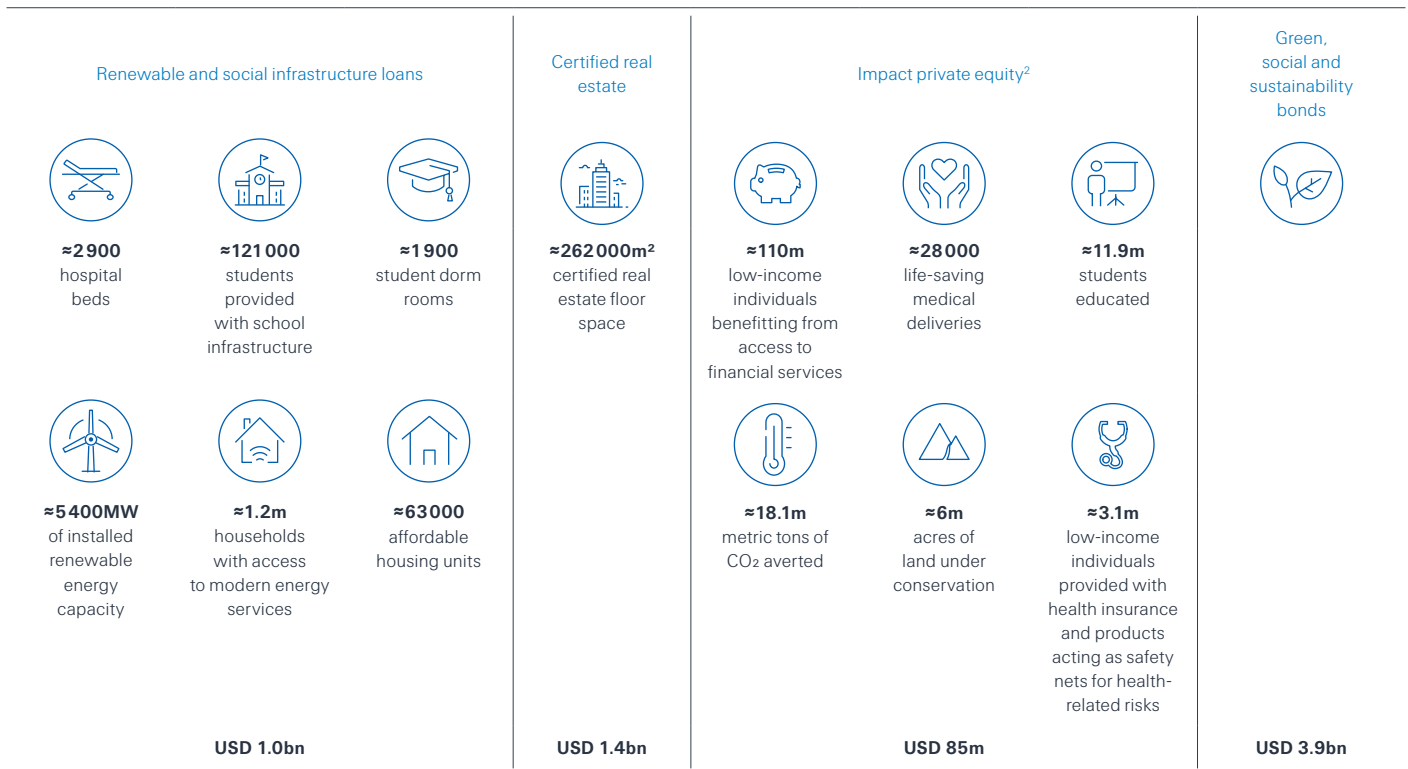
Renewable and social infrastructure loans

≈2900
hospital beds

≈121000
students provided with school infrastructure

≈1900
student dorm rooms

≈5400MW
of installed renewable energy capacity

≈1.2m
households with access to modern energy services

≈63000
affordable housing units

USD 1.0bn

Certified real estate

≈262000m²
certified real estate floor space

USD 1.4bn

Impact private equity$^2$

≈110m
low-income individuals benefitting from access to financial services

≈28000
life-saving medical deliveries

≈11.9m
students educated

≈18.1m
metric tons of $CO_2$ averted

≈6m
acres of land under conservation

≈3.1m
low-income individuals provided with health insurance and products acting as safety nets for health-related risks

USD 85m

Green, social and sustainability bonds

USD 3.9bn